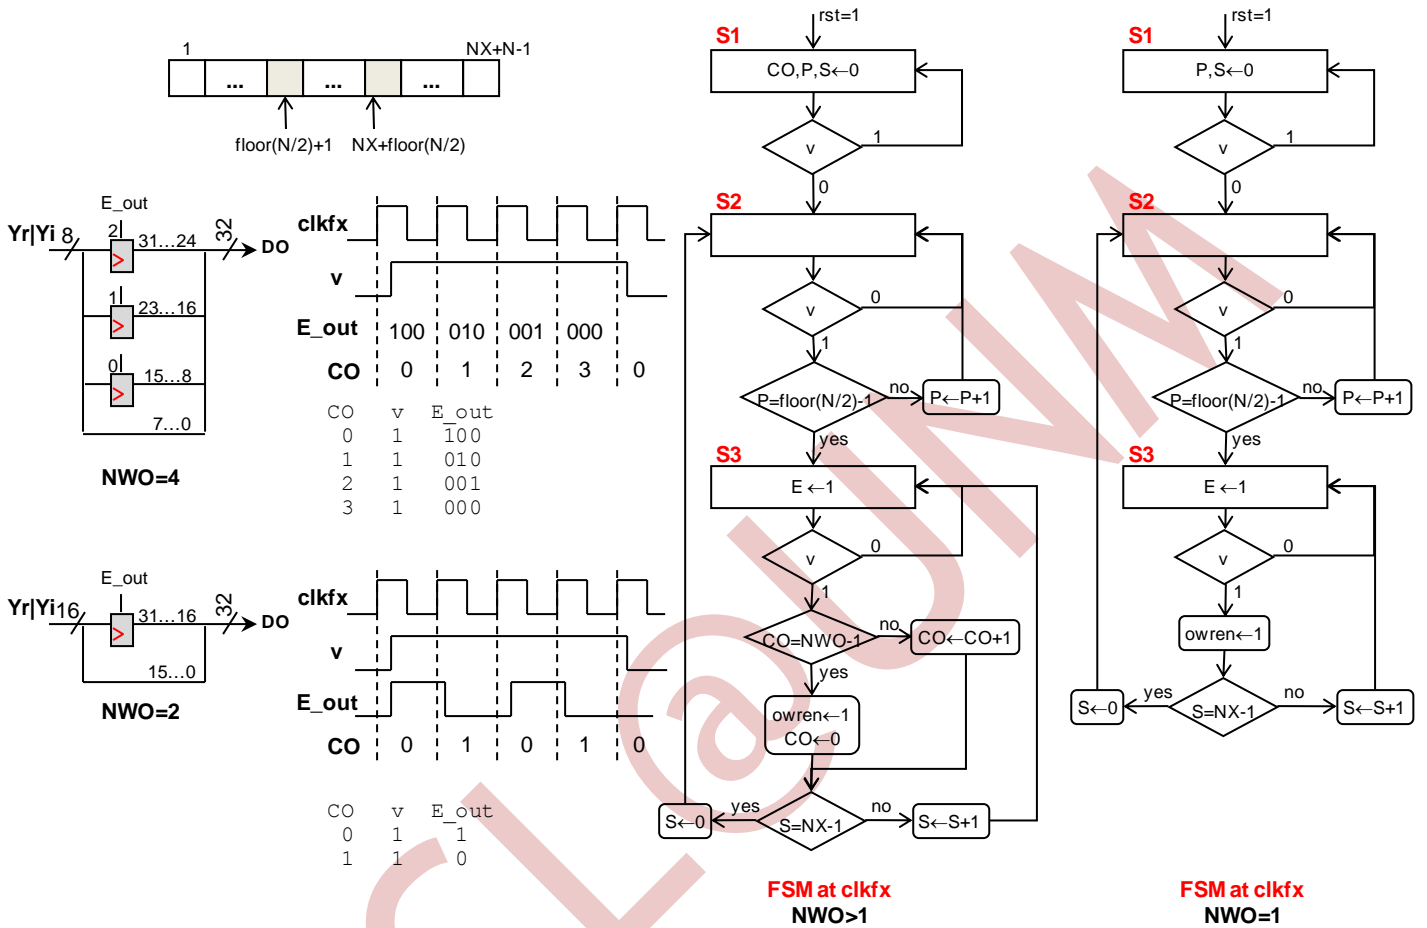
1
NX+N-1
...
...
...
floor(N/2)+1
NX+floor(N/2)

E_out
Yr|Yi 8
2
31...24
32
DO
1
23...16
0
15...8
7...0
NWO=4

clkfx
v
E_out
100
010
001
000
CO
0
1
2
3
0

| CO | v | E_out |
|---|---|---|
| 0 | 1 | 100 |
| 1 | 1 | 010 |
| 2 | 1 | 001 |
| 3 | 1 | 000 |

E_out
Yr|Yi 16
31...16
32
DO
15...0
NWO=2

clkfx
v
E_out
CO
0
1
0
1
0

| CO | v | E_out |
|---|---|---|
| 0 | 1 | 1 |
| 1 | 1 | 0 |

S1
rst=1
CO,P,S←0
v
1
0
S2
v
0
1
P=floor(N/2)-1
no
P←P+1
yes
S3
E ←1
v
0
1
CO=NWO-1
no
CO←CO+1
yes
owren←1
CO←0
S←0
yes
S=NX-1
no
S←S+1
FSM at clkfx
NWO>1

S1
rst=1
P,S←0
v
1
0
S2
v
0
1
P=floor(N/2)-1
no
P←P+1
yes
S3
E ←1
v
0
1
owren←1
S←0
yes
S=NX-1
no
S←S+1
FSM at clkfx
NWO=1